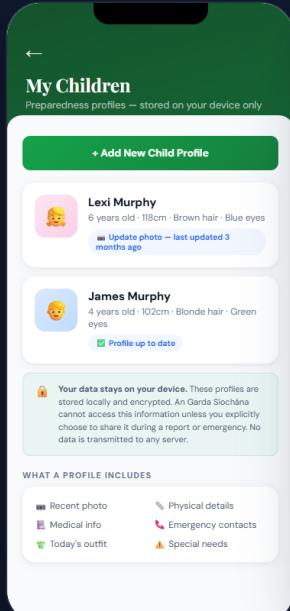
←

My Children

Preparedness profiles — stored on your device only

+ Add New Child Profile

Lexi Murphy

6 years old · 118cm · Brown hair · Blue eyes

📷 Update photo — last updated 3 months ago

James Murphy

4 years old · 102cm · Blonde hair · Green eyes

✅ Profile up to date

🔒 Your data stays on your device. These profiles are stored locally and encrypted. An Garda Síochána cannot access this information unless you explicitly choose to share it during a report or emergency. No data is transmitted to any server.

WHAT A PROFILE INCLUDES

📷 Recent photo

📏 Physical details

📋 Medical info

📞 Emergency contacts

👕 Today's outfit

⚠️ Special needs